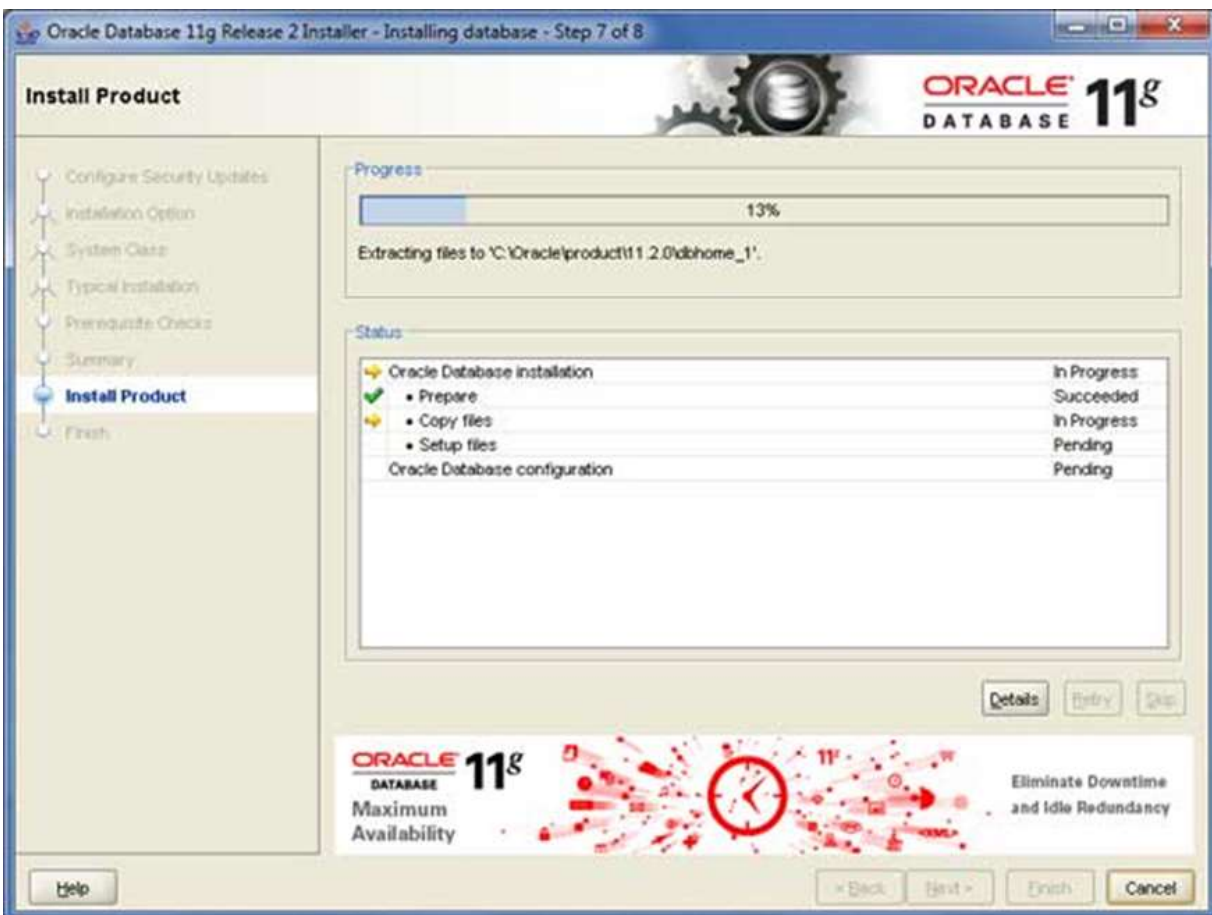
Oracle Database 11g Release 2 Installer - Installing database - Step 7 of 8

Install Product

ORACLE DATABASE 11g

Configure Security Updates
Installation Option
System Class
Typical Installation
Prerequisite Checks
Summary
Install Product
Finish

Progress

13%

Extracting files to 'C:\Oracle\product\11.2.0\dbhome_1'.

Status

| | |
|---|---|
| Oracle Database installation | In Progress |
| • Prepare | Succeeded |
| • Copy files | In Progress |
| • Setup files | Pending |
| Oracle Database configuration | Pending |

Details Retry Skip

ORACLE DATABASE 11g
Maximum Availability

Eliminate Downtime and Idle Redundancy

Help

< Back Next > Finish Cancel